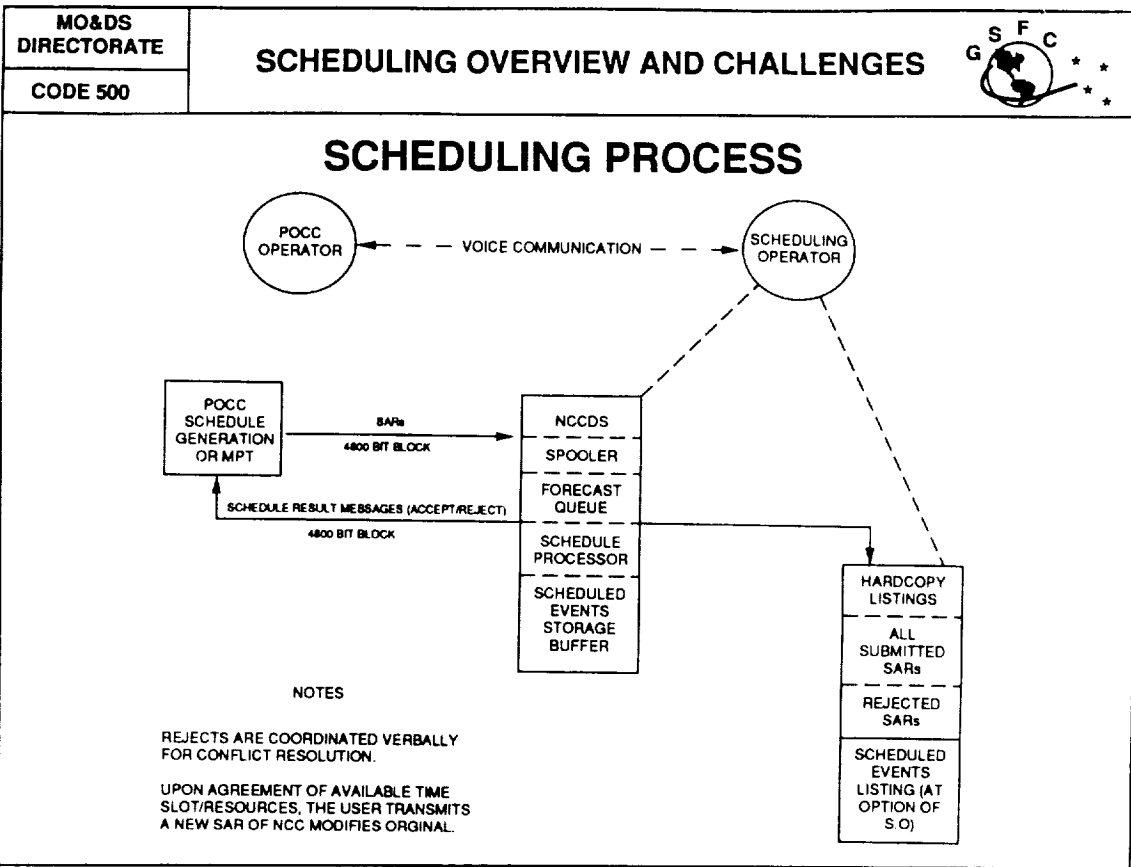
MO&DS DIRECTORATE

CODE 500

SCHEDULING OVERVIEW AND CHALLENGES

G S F C

SCHEDULING PROCESS

POCC OPERATOR

VOICE COMMUNICATION

SCHEDULING OPERATOR

POCC SCHEDULE GENERATION OR MPT

SARs

4800 BIT BLOCK

NCCDS

SPOOLER

FORECAST QUEUE

SCHEDULE PROCESSOR

SCHEDULED EVENTS STORAGE BUFFER

SCHEDULE RESULT MESSAGES (ACCEPT/REJECT)

4800 BIT BLOCK

HARDCOPY LISTINGS

ALL SUBMITTED SARs

REJECTED SARs

SCHEDULED EVENTS LISTING (AT OPTION OF S.O)

NOTES

REJECTS ARE COORDINATED VERBALLY FOR CONFLICT RESOLUTION.

UPON AGREEMENT OF AVAILABLE TIME SLOT/RESOURCES, THE USER TRANSMITS A NEW SAR OF NCC MODIFIES ORGINAL.